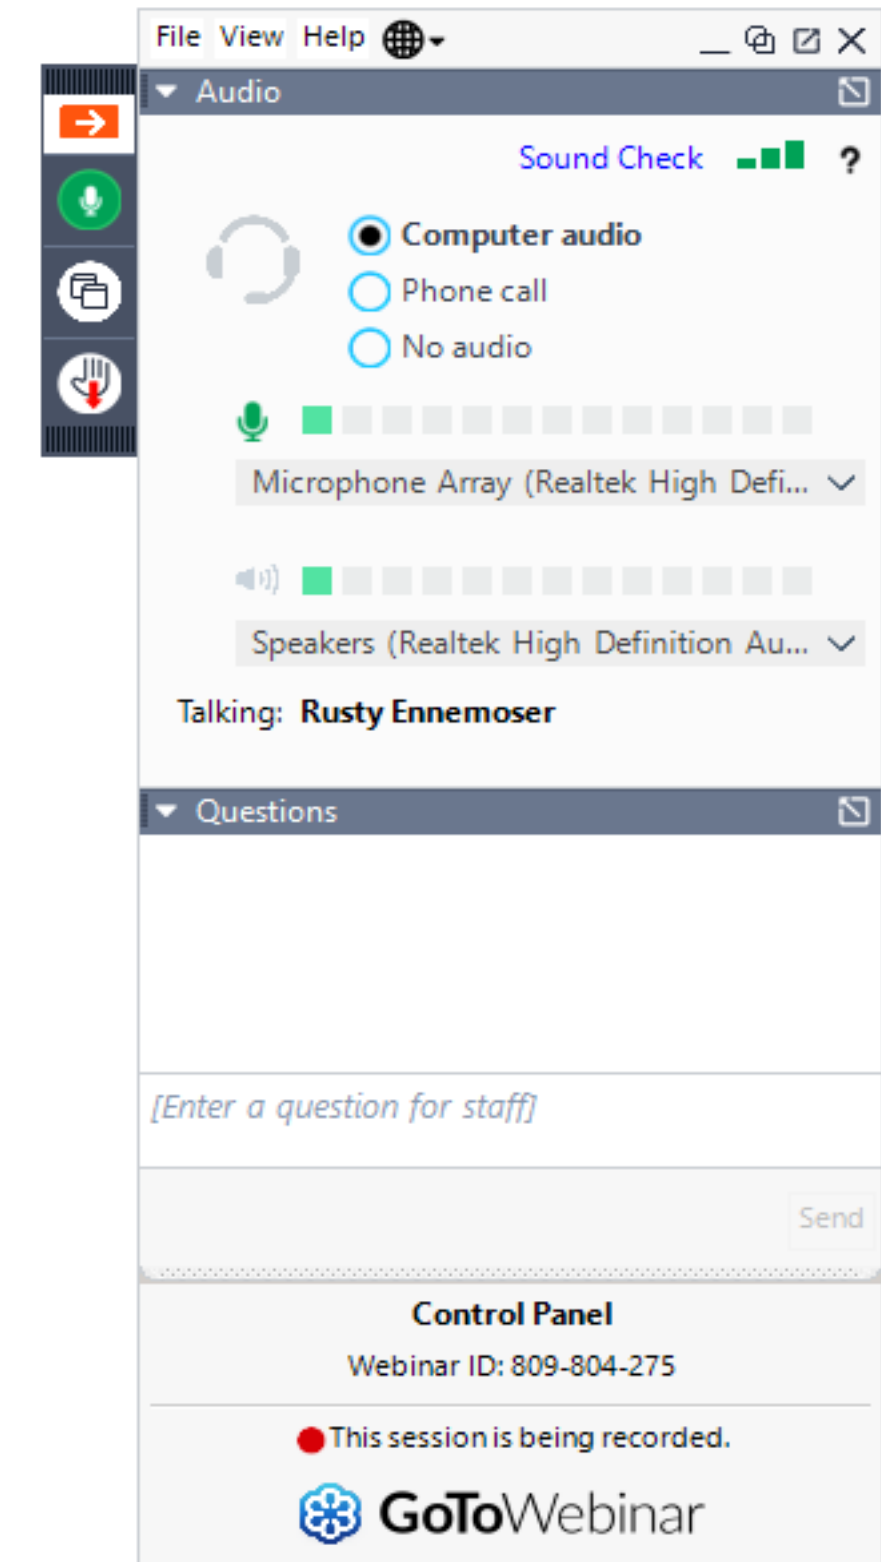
File View Help

Audio

Sound Check ?

Computer audio
Phone call
No audio

Microphone Array (Realtek High Defi...

Speakers (Realtek High Definition Au...

Talking: Rusty Ennemoser

Questions

[Enter a question for staff]

Send

Control Panel
Webinar ID: 809-804-275

This session is being recorded.

GoToWebinar